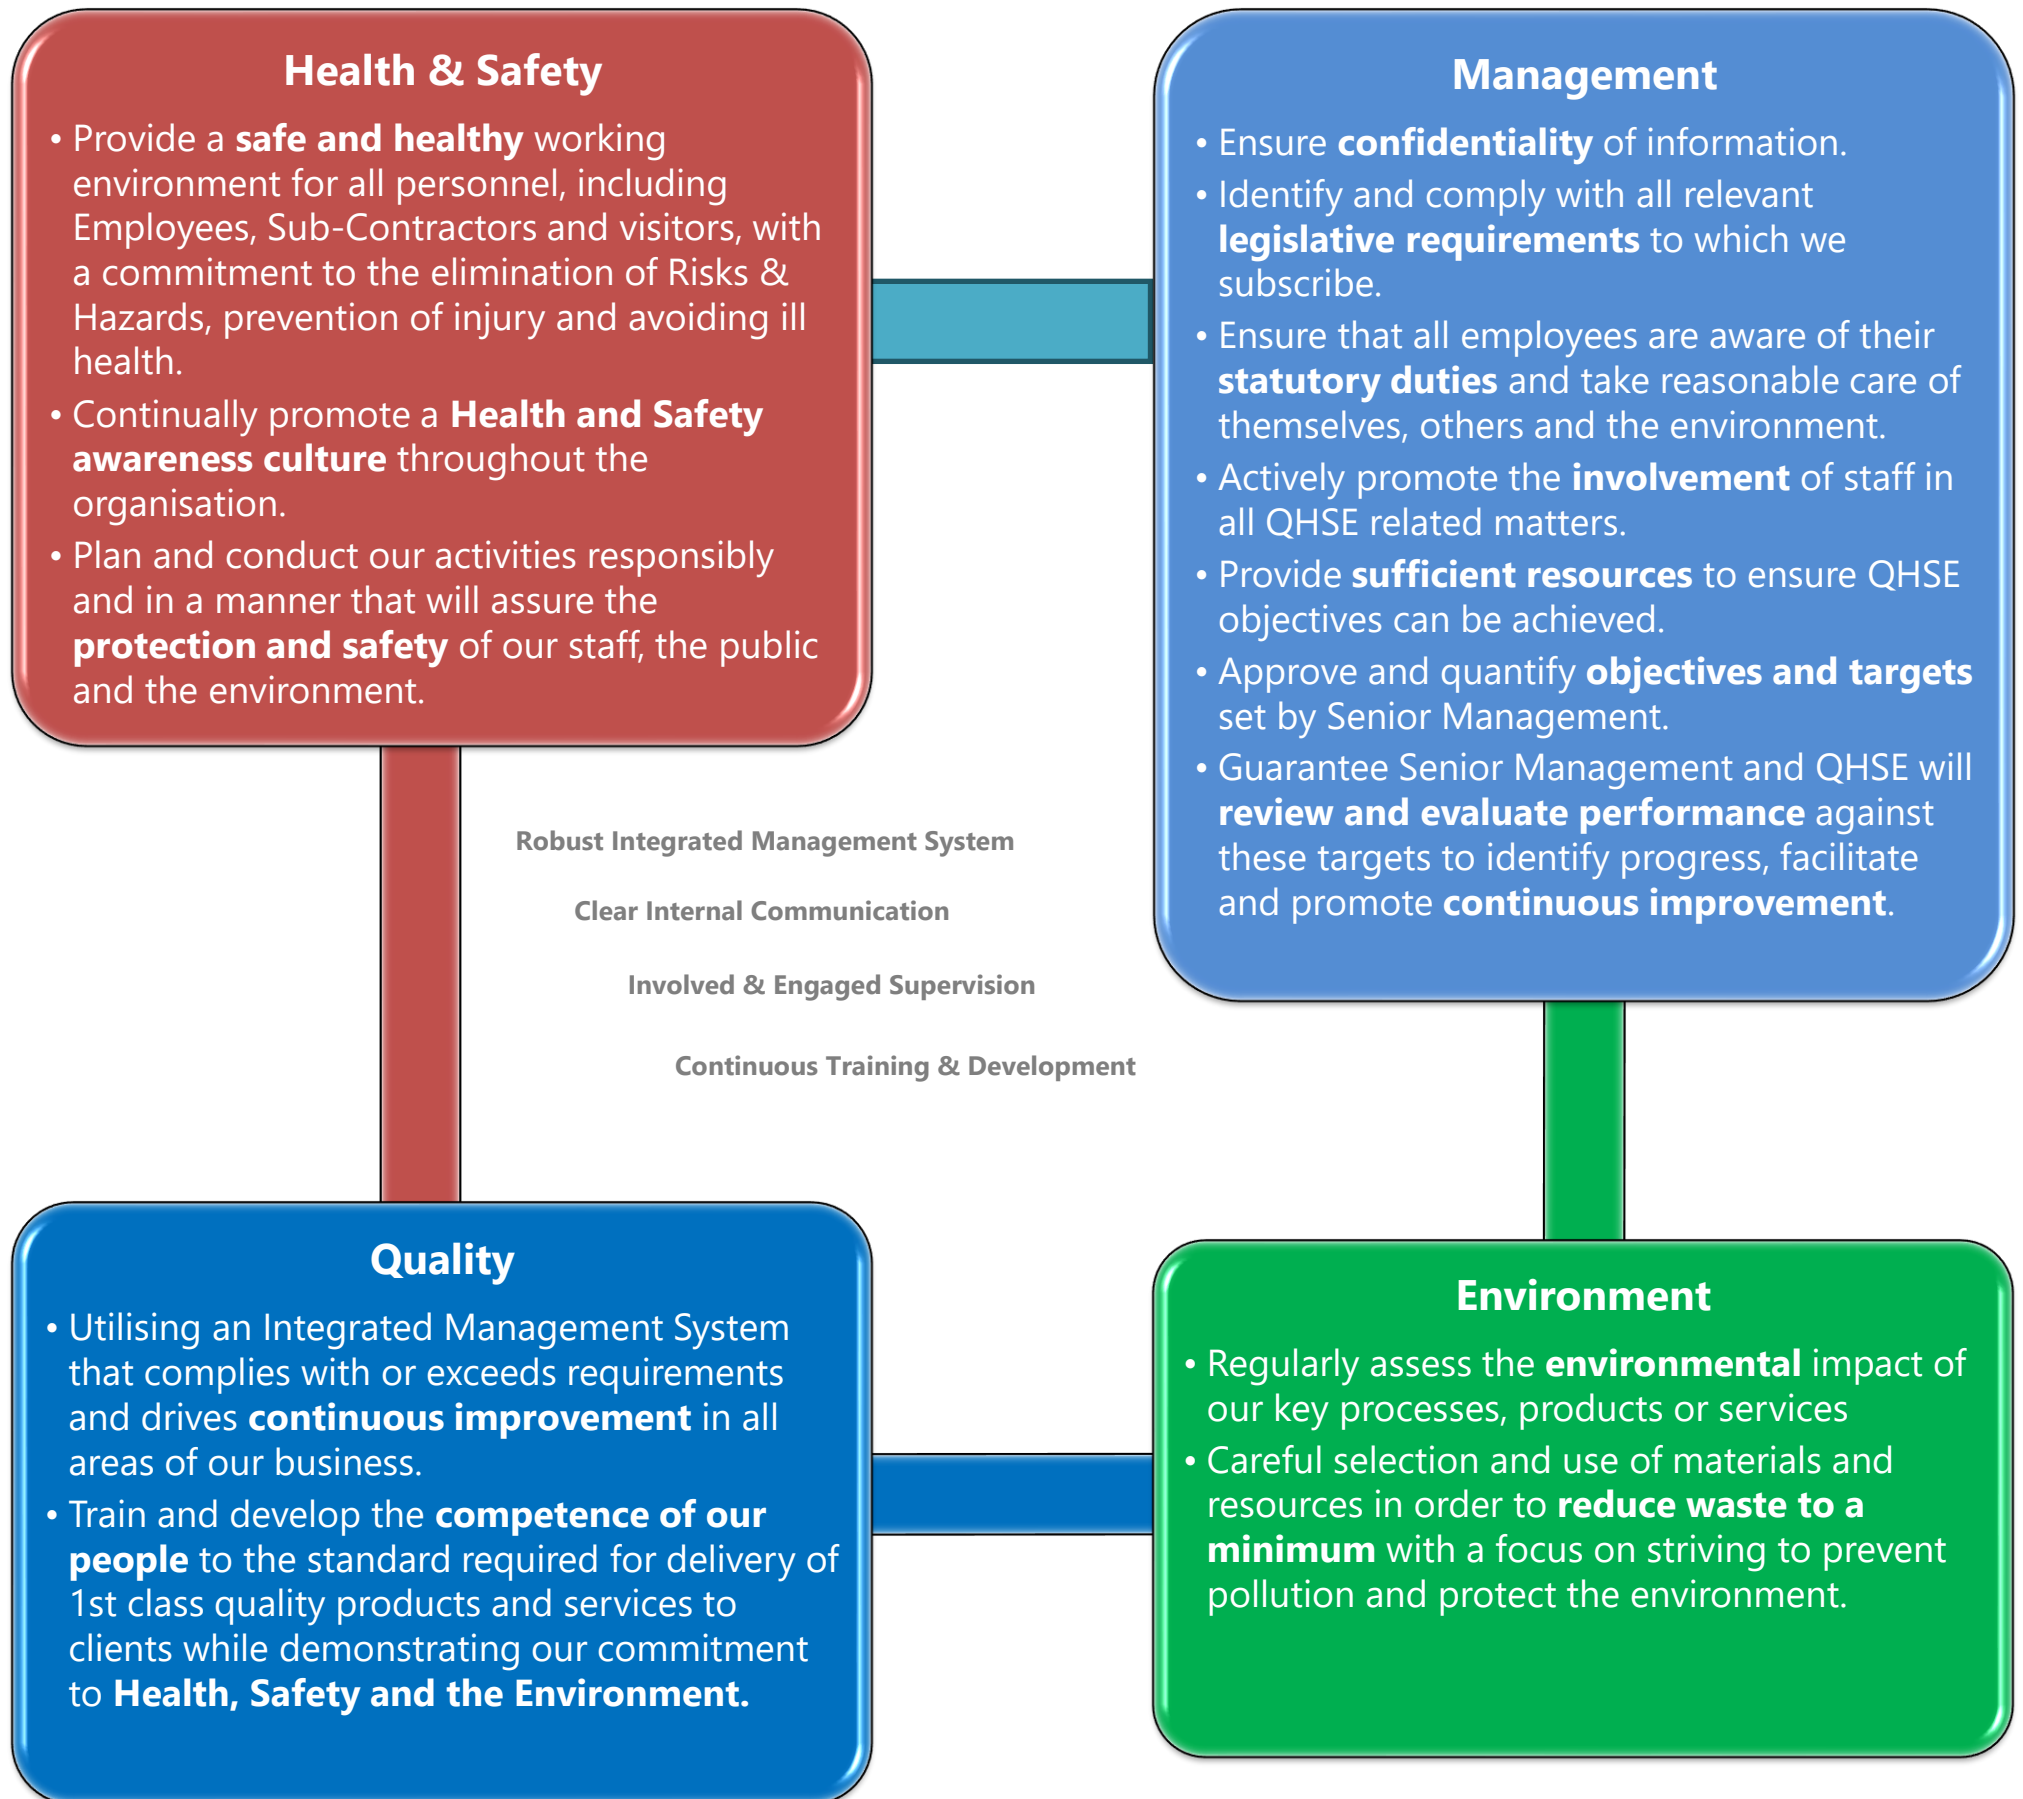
Health & Safety

• Provide a safe and healthy working environment for all personnel, including Employees, Sub-Contractors and visitors, with a commitment to the elimination of Risks & Hazards, prevention of injury and avoiding ill health.
• Continually promote a Health and Safety awareness culture throughout the organisation.
• Plan and conduct our activities responsibly and in a manner that will assure the protection and safety of our staff, the public and the environment.

Management

• Ensure confidentiality of information.
• Identify and comply with all relevant legislative requirements to which we subscribe.
• Ensure that all employees are aware of their statutory duties and take reasonable care of themselves, others and the environment.
• Actively promote the involvement of staff in all QHSE related matters.
• Provide sufficient resources to ensure QHSE objectives can be achieved.
• Approve and quantify objectives and targets set by Senior Management.
• Guarantee Senior Management and QHSE will review and evaluate performance against these targets to identify progress, facilitate and promote continuous improvement.

Robust Integrated Management System

Clear Internal Communication

Involved & Engaged Supervision

Continuous Training & Development

Quality

• Utilising an Integrated Management System that complies with or exceeds requirements and drives continuous improvement in all areas of our business.
• Train and develop the competence of our people to the standard required for delivery of 1st class quality products and services to clients while demonstrating our commitment to Health, Safety and the Environment.

Environment

• Regularly assess the environmental impact of our key processes, products or services
• Careful selection and use of materials and resources in order to reduce waste to a minimum with a focus on striving to prevent pollution and protect the environment.